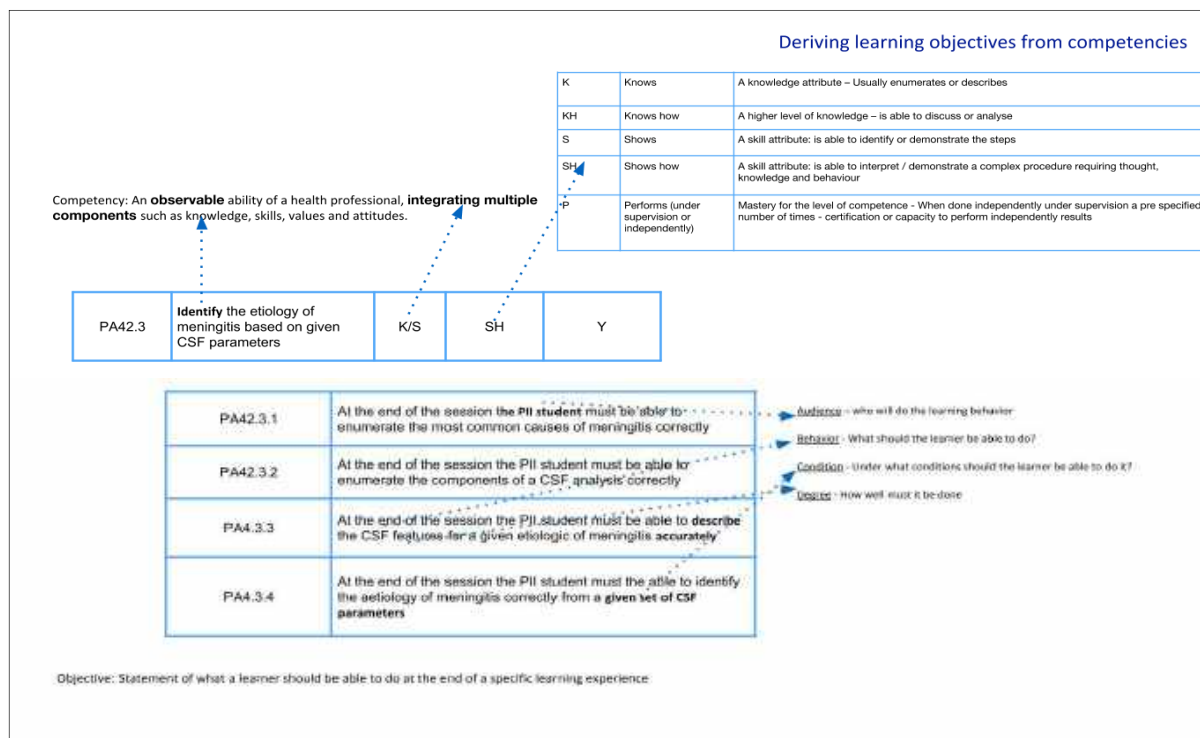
Deriving learning objectives from competencies

| K | Knows | A knowledge attribute – Usually enumerates or describes |
|---|---|---|
| KH | Knows how | A higher level of knowledge – is able to discuss or analyse |
| S | Shows | A skill attribute: is able to identify or demonstrate the steps |
| SH | Shows how | A skill attribute: is able to interpret / demonstrate a complex procedure requiring thought, knowledge and behaviour |
| P | Performs (under supervision or independently) | Mastery for the level of competence - When done independently under supervision a pre specified number of times - certification or capacity to perform independently results |

Competency: An **observable** ability of a health professional, **integrating multiple components** such as knowledge, skills, values and attitudes.

| PA42.3 | **Identify** the etiology of meningitis based on given CSF parameters | K/S | SH | Y |
|---|---|---|---|---|

| PA42.3.1 | At the end of the session the **PII student** must be able to enumerate the most common causes of meningitis correctly |
|---|---|
| PA42.3.2 | At the end of the session the PII student must be able to enumerate the components of a CSF analysis correctly |
| PA4.3.3 | At the end of the session the PII student must be able to **describe** the CSF features for a given etiologic of meningitis **accurately** |
| PA4.3.4 | At the end of the session the PII student must the able to identify the aetiology of meningitis correctly from a **given set of CSF parameters** |

Audience - who will do the learning behavior

Behavior - What should the learner be able to do?

Condition - Under what conditions should the learner be able to do it?

Degree - How well must it be done

Objective: Statement of what a learner should be able to do at the end of a specific learning experience